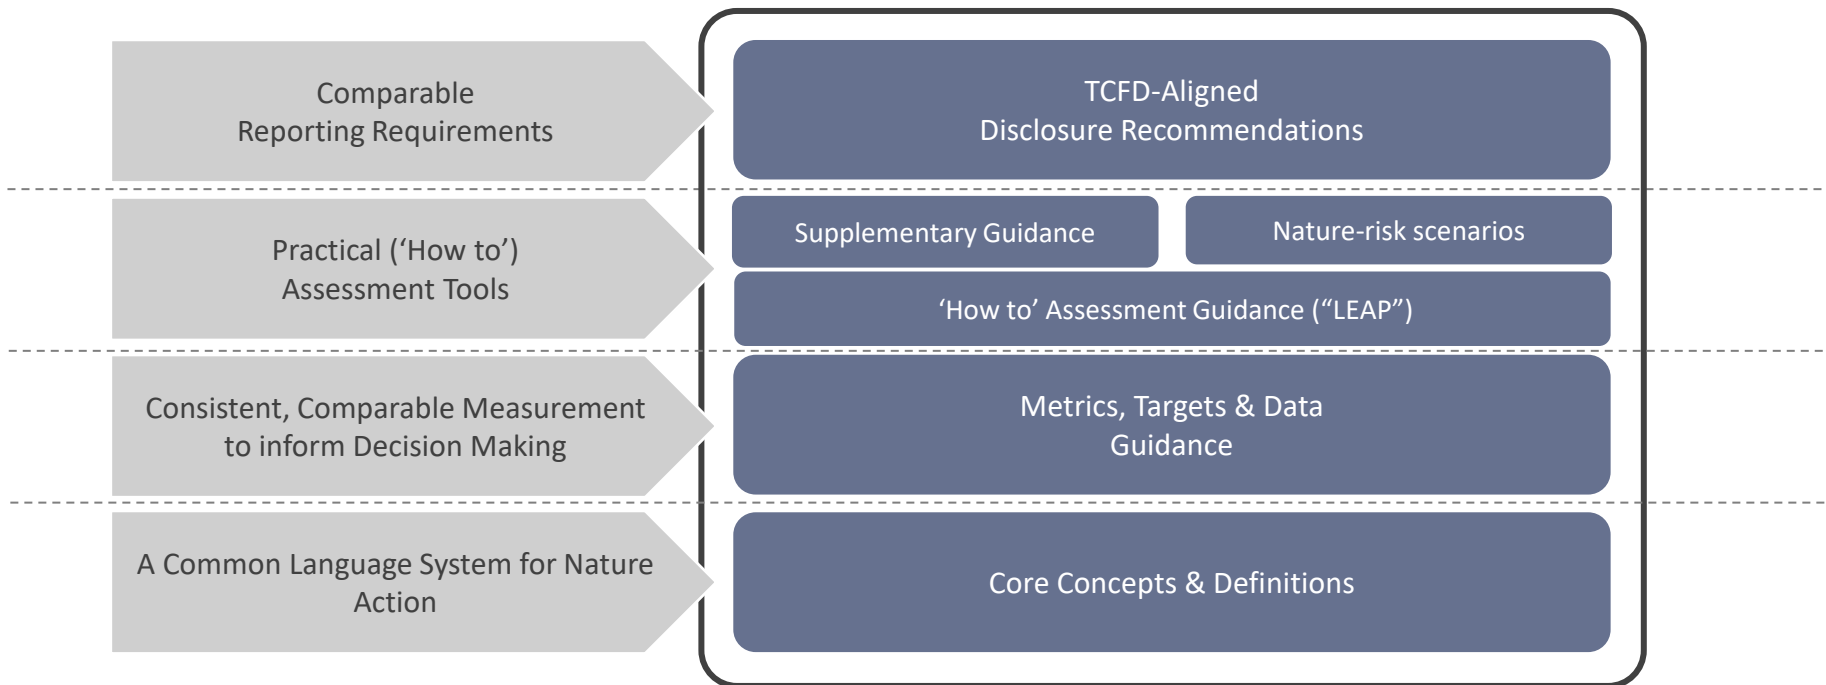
Comparable Reporting Requirements

TCFD-Aligned Disclosure Recommendations

Practical (‘How to’) Assessment Tools

Supplementary Guidance

Nature-risk scenarios

‘How to’ Assessment Guidance (“LEAP”)

Consistent, Comparable Measurement to inform Decision Making

Metrics, Targets & Data Guidance

A Common Language System for Nature Action

Core Concepts & Definitions